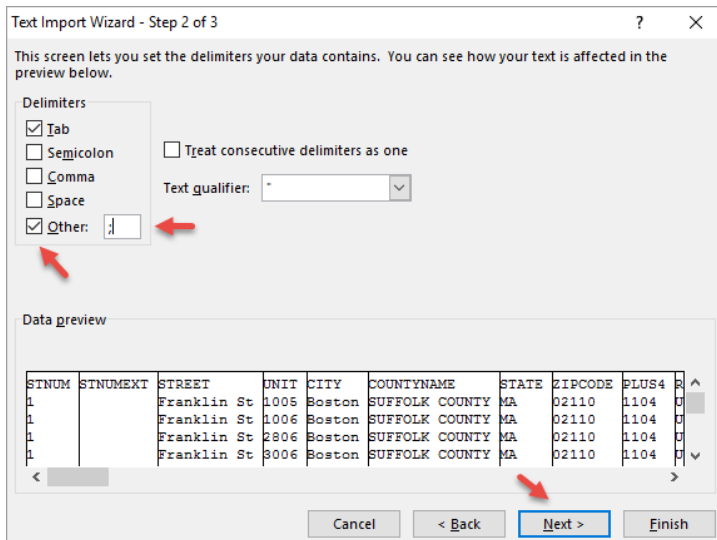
Text Import Wizard - Step 2 of 3
?
X

This screen lets you set the delimiters your data contains. You can see how your text is affected in the preview below.

Delimiters
☑ Tab
☐ Semicolon
☐ Comma
☐ Space
☑ Other: ;

☐ Treat consecutive delimiters as one

Text qualifier: "

Data preview

| STNUM | STNUMEXT | STREET | UNIT | CITY | COUNTYNAME | STATE | ZIPCODE | PLUS4 | R |
|---|---|---|---|---|---|---|---|---|---|
| 1 | | Franklin St | 1005 | Boston | SUFFOLK COUNTY | MA | 02110 | 1104 | U |
| 1 | | Franklin St | 1006 | Boston | SUFFOLK COUNTY | MA | 02110 | 1104 | U |
| 1 | | Franklin St | 2806 | Boston | SUFFOLK COUNTY | MA | 02110 | 1104 | U |
| 1 | | Franklin St | 3006 | Boston | SUFFOLK COUNTY | MA | 02110 | 1104 | U |

Cancel
< Back
Next >
Finish